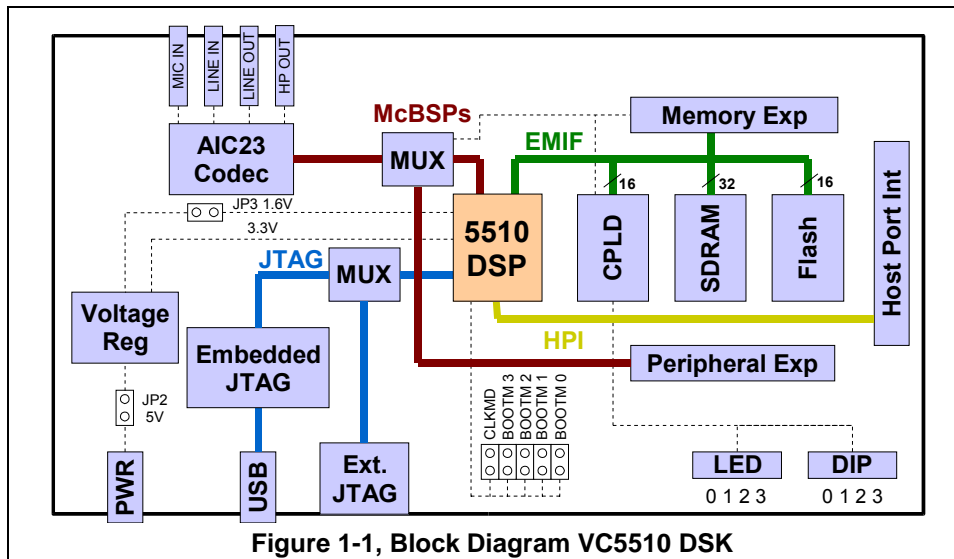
MIC IN
LINE IN
LINE OUT
HP OUT

McBSPs

Memory Exp

AIC23 Codec

MUX

EMIF

16
32
16

Host Port Int

JP3 1.6V
3.3V

5510 DSP

CPLD
SDRAM
Flash

JTAG

MUX

Voltage Reg

Embedded JTAG

HPI

Peripheral Exp

JP2 5V

CLKMD
BOOTM 3
BOOTM 2
BOOTM 1
BOOTM 0

PWR
USB
Ext. JTAG

LED
0 1 2 3
DIP
0 1 2 3

Figure 1-1, Block Diagram VC5510 DSK